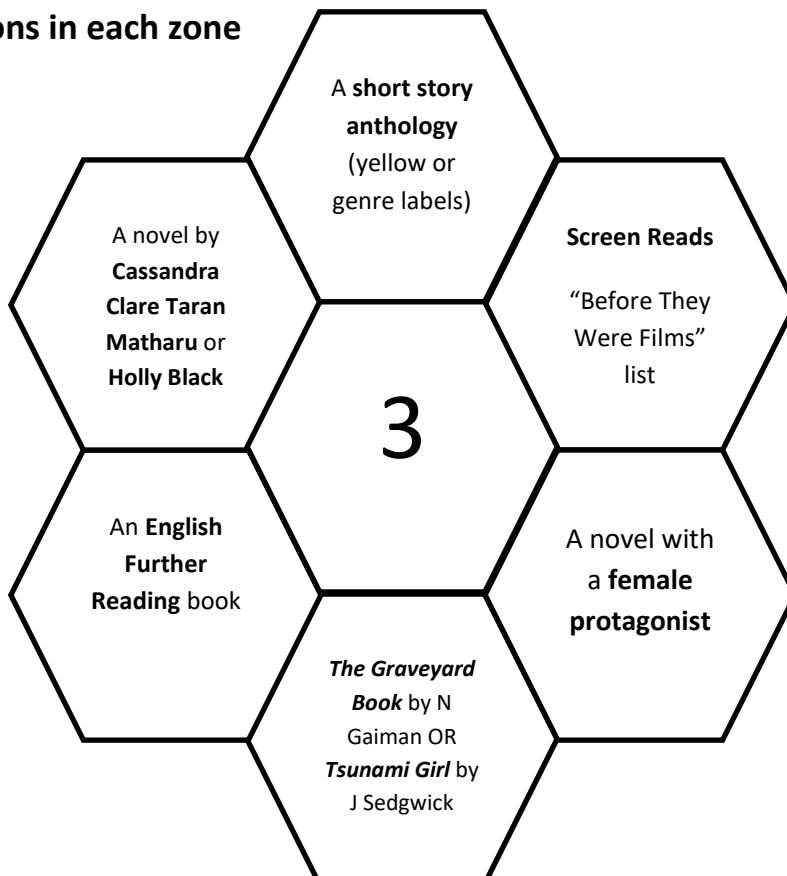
ons in each zone

A **short story anthology** (yellow or genre labels)

A novel by **Cassandra Clare Taran Matharu** or **Holly Black**

**Screen Reads**

"Before They Were Films" list

3

An **English Further Reading** book

A novel with a **female protagonist**

***The Graveyard Book*** by N Gaiman OR ***Tsunami Girl*** by J Sedgwick